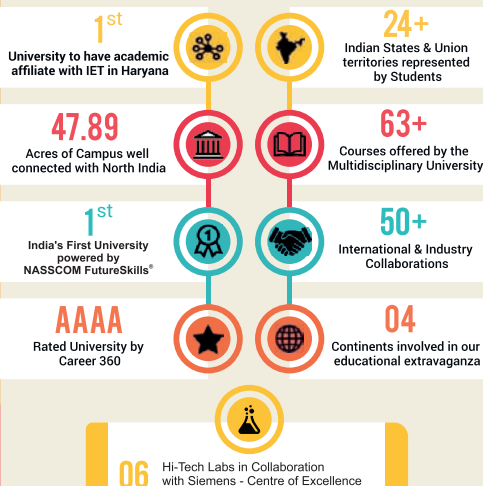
1st
University to have academic affiliate with IET in Haryana

24+
Indian States & Union territories represented by Students

47.89
Acres of Campus well connected with North India

63+
Courses offered by the Multidisciplinary University

1st
India's First University powered by NASSCOM FutureSkills®

50+
International & Industry Collaborations

AAAA
Rated University by Career 360

04
Continents involved in our educational extravaganza

06
Hi-Tech Labs in Collaboration with Siemens - Centre of Excellence